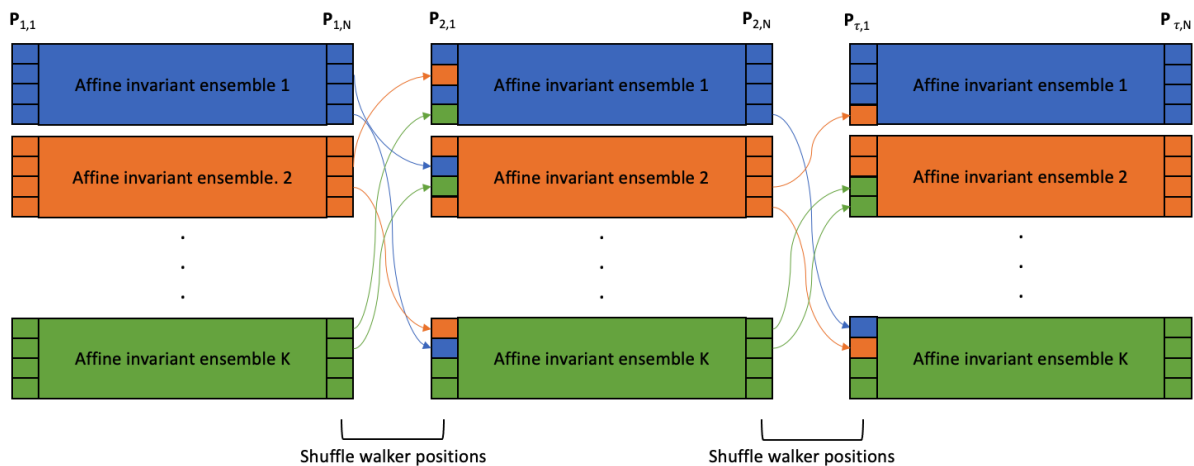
$\mathbf{P}_{1,1}$ $\mathbf{P}_{1,N}$ $\mathbf{P}_{2,1}$ $\mathbf{P}_{2,N}$ $\mathbf{P}_{\tau,1}$ $\mathbf{P}_{\tau,N}$

Affine invariant ensemble 1

Affine invariant ensemble. 2

Affine invariant ensemble K

Affine invariant ensemble 1

Affine invariant ensemble 2

Affine invariant ensemble K

Affine invariant ensemble 1

Affine invariant ensemble 2

Affine invariant ensemble K

Shuffle walker positions

Shuffle walker positions